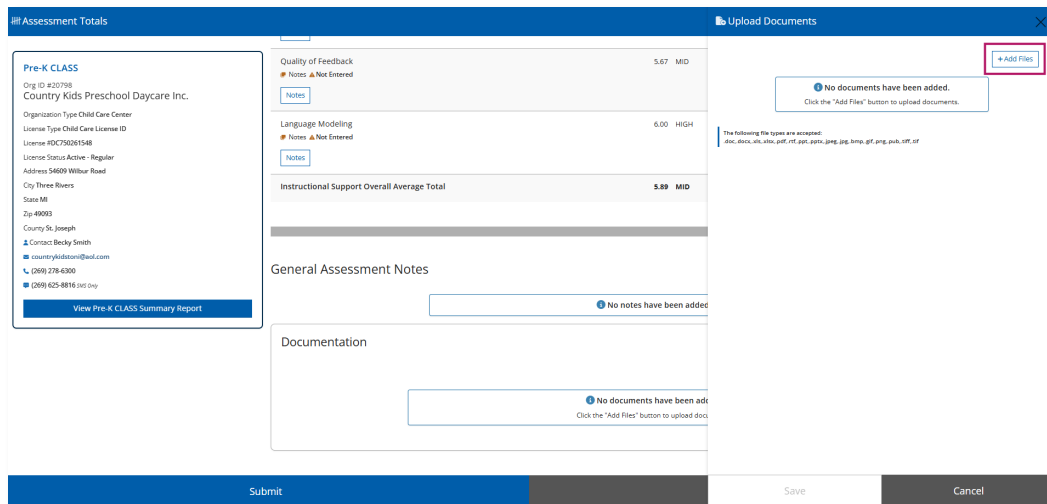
Assessment Totals

Pre-K CLASS
Org ID #20798
Country Kids Preschool Daycare Inc.
Organization Type Child Care Center
License Type Child Care License ID
License #DC750261548
License Status Active - Regular
Address 54609 Wilbur Road
City Three Rivers
State MI
Zip 49093
County St. Joseph
Contact Becky Smith
countrykidstoni@aol.com
(269) 278-6300
(269) 625-8816 SMS Only
View Pre-K CLASS Summary Report

Quality of Feedback 5.67 MID
Notes Not Entered
Notes

Language Modeling 6.00 HIGH
Notes Not Entered
Notes

Instructional Support Overall Average Total 5.89 MID

General Assessment Notes
No notes have been added

Documentation
No documents have been add
Click the "Add Files" button to upload docu

Submit

Upload Documents
+ Add Files
No documents have been added.
Click the "Add Files" button to upload documents.
The following file types are accepted:
.doc, .docx, .xls, .xlsx, .pdf, .rtf, .ppt, .pptx, .jpeg, .jpg, .bmp, .gif, .png, .pub, .tiff, .tif

Save
Cancel